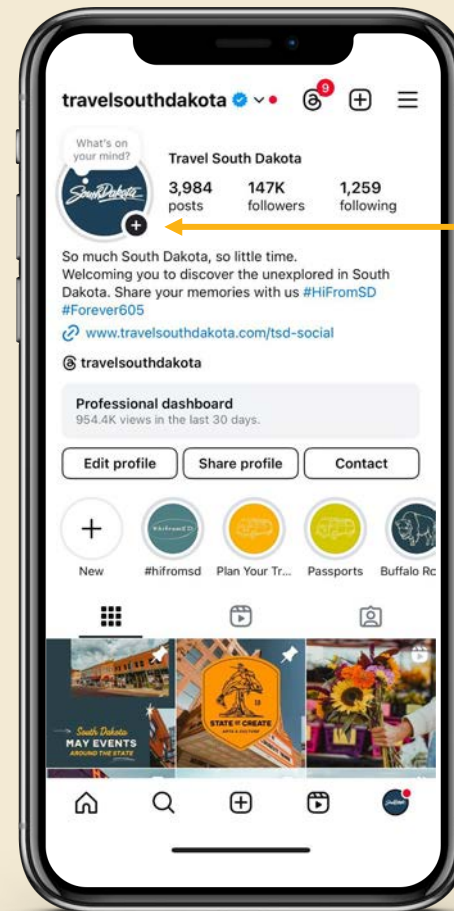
travelsouthdakota

9

What's on your mind?

South Dakota

Travel South Dakota

3,984 posts

147K followers

1,259 following

So much South Dakota, so little time.
Welcoming you to discover the unexplored in South Dakota. Share your memories with us #HiFromSD #Forever605

www.travelsouthdakota.com/tsd-social

travelsouthdakota

Professional dashboard
954.4K views in the last 30 days.

Edit profile

Share profile

Contact

New

#hifromsd

Plan Your Tr...

Passports

Buffalo Ro

South Dakota
MAY EVENTS
AROUND THE STATE

STATE of CREATE
ARTS & CULTURE